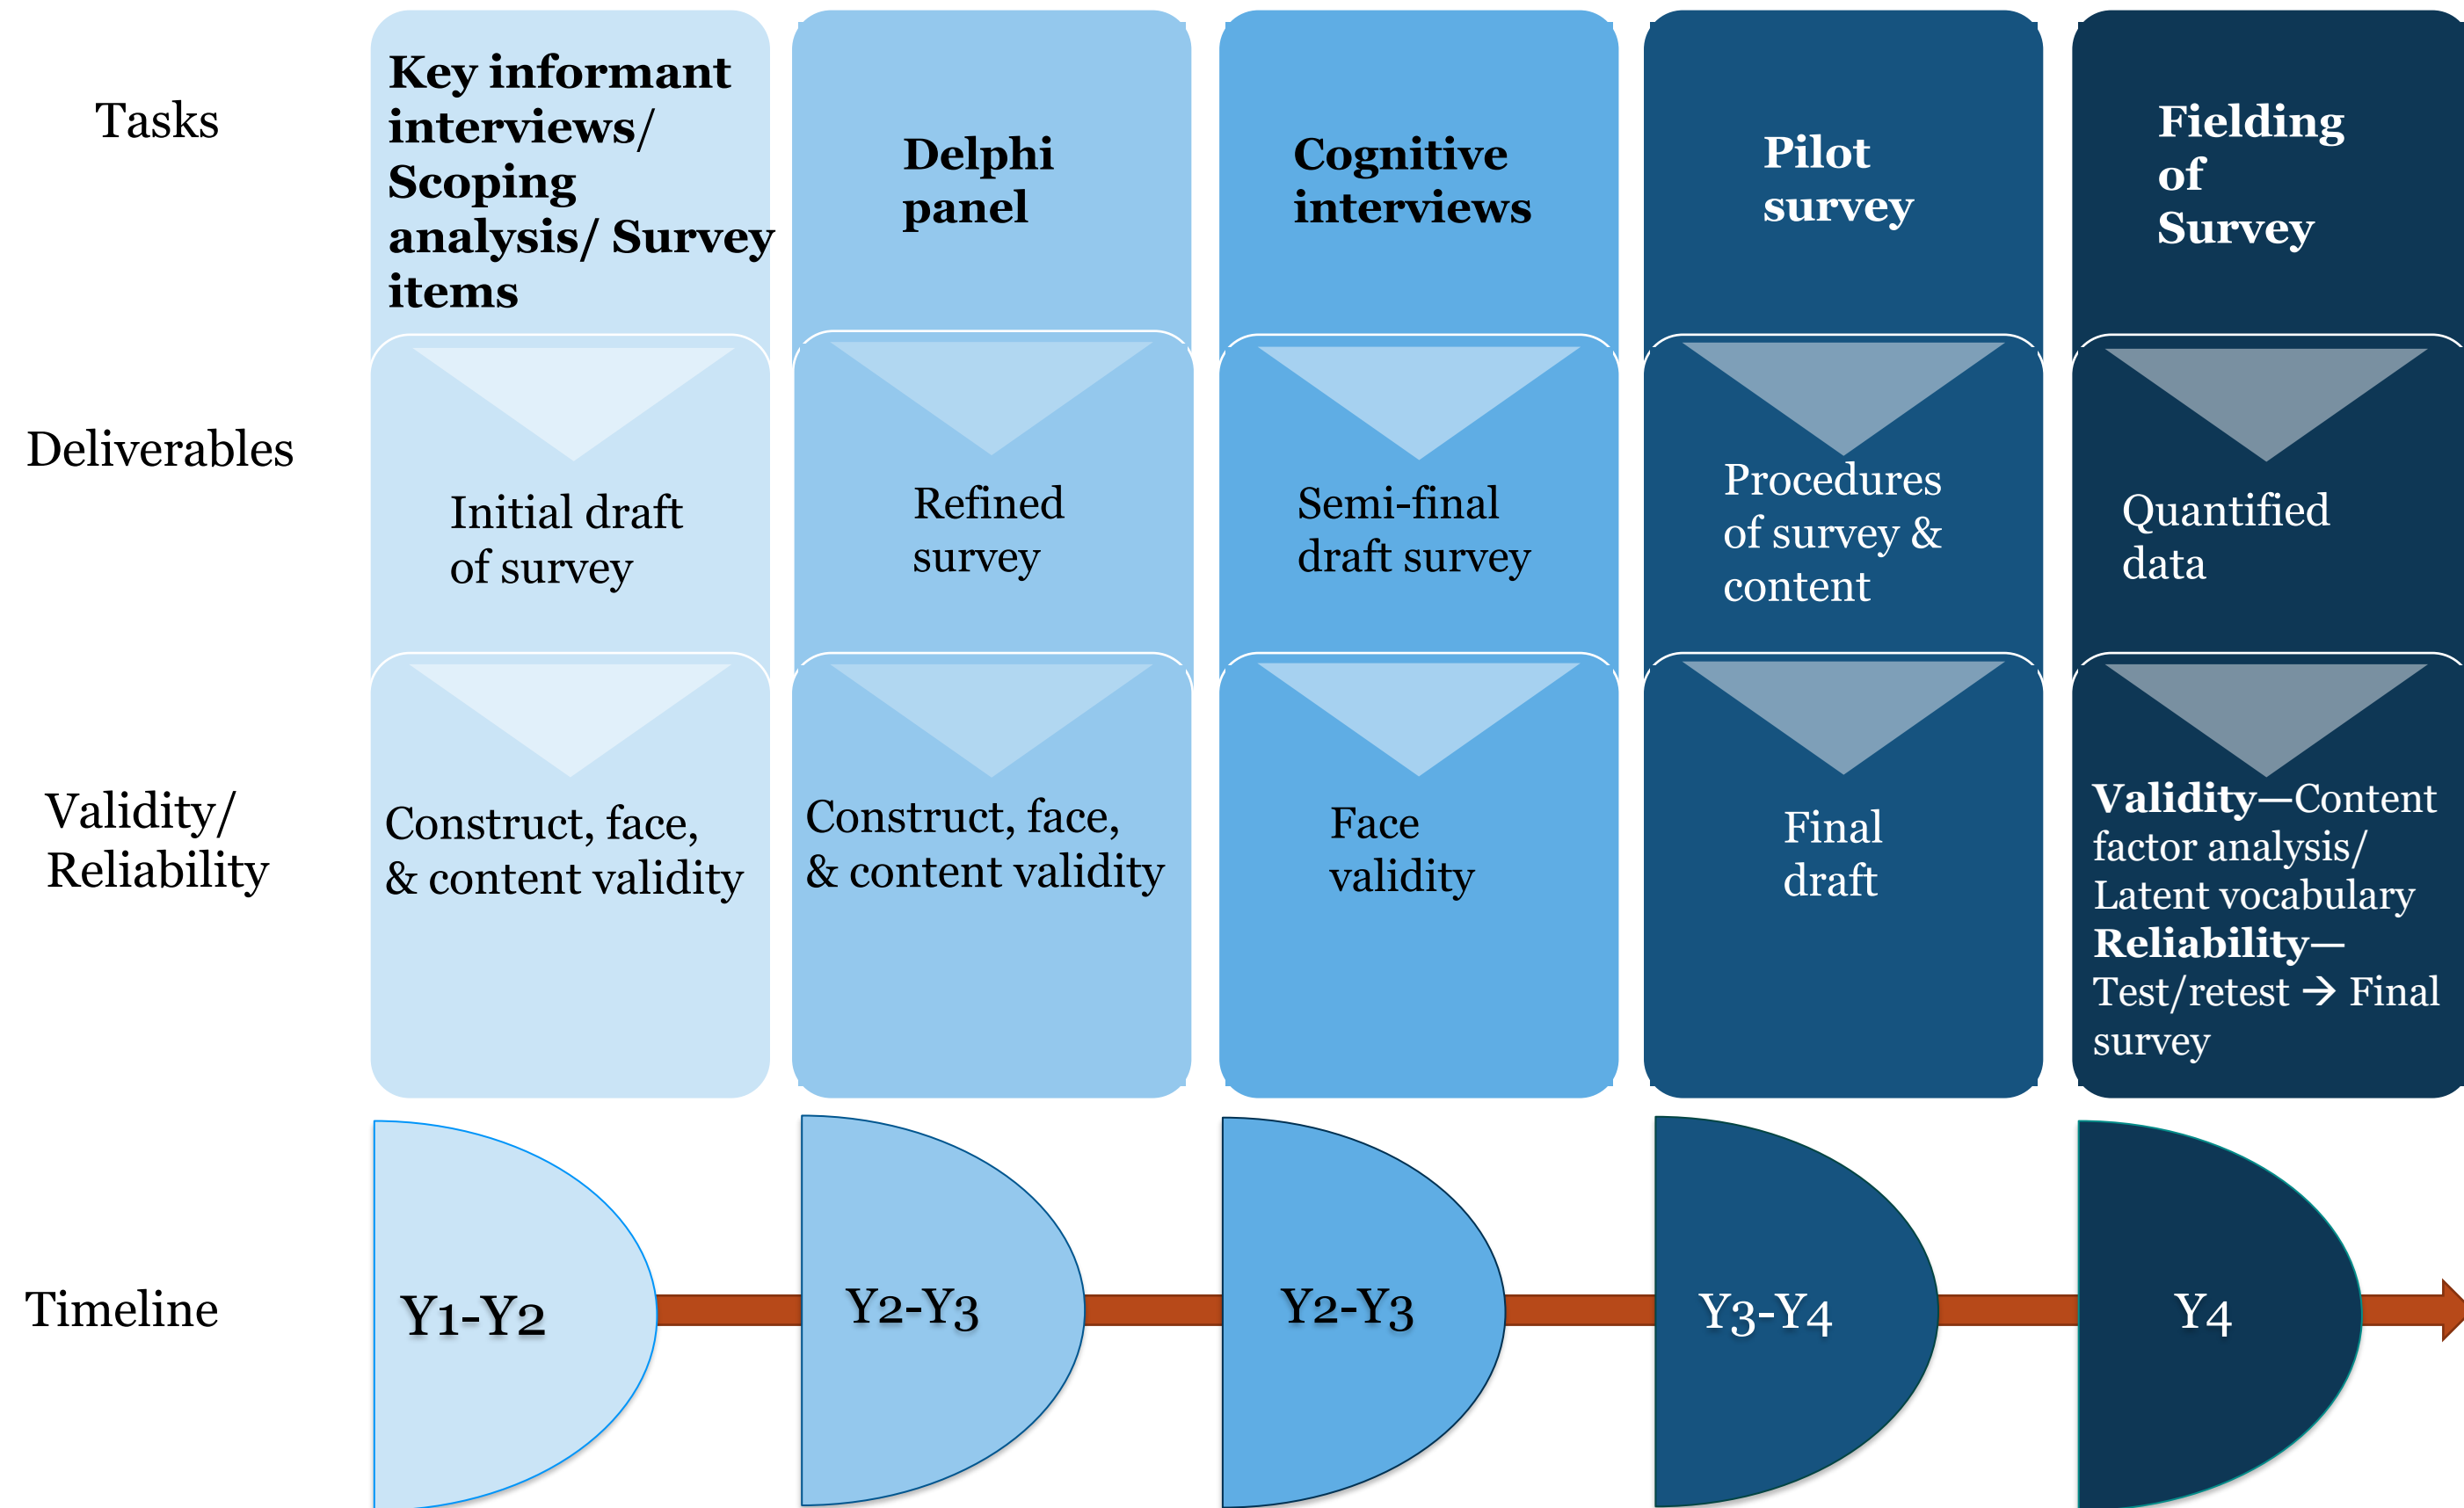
| | | | | | |
|---|---|---|---|---|---|
| Tasks | Key informant interviews/ Scoping analysis/ Survey items | Delphi panel | Cognitive interviews | Pilot survey | Fielding of Survey |
| Deliverables | Initial draft of survey | Refined survey | Semi-final draft survey | Procedures of survey & content | Quantified data |
| Validity/ Reliability | Construct, face, & content validity | Construct, face, & content validity | Face validity | Final draft | **Validity—**Content factor analysis/ Latent vocabulary **Reliability—** Test/retest → Final survey |
| Timeline | Y1-Y2 | Y2-Y3 | Y2-Y3 | Y3-Y4 | Y4 |